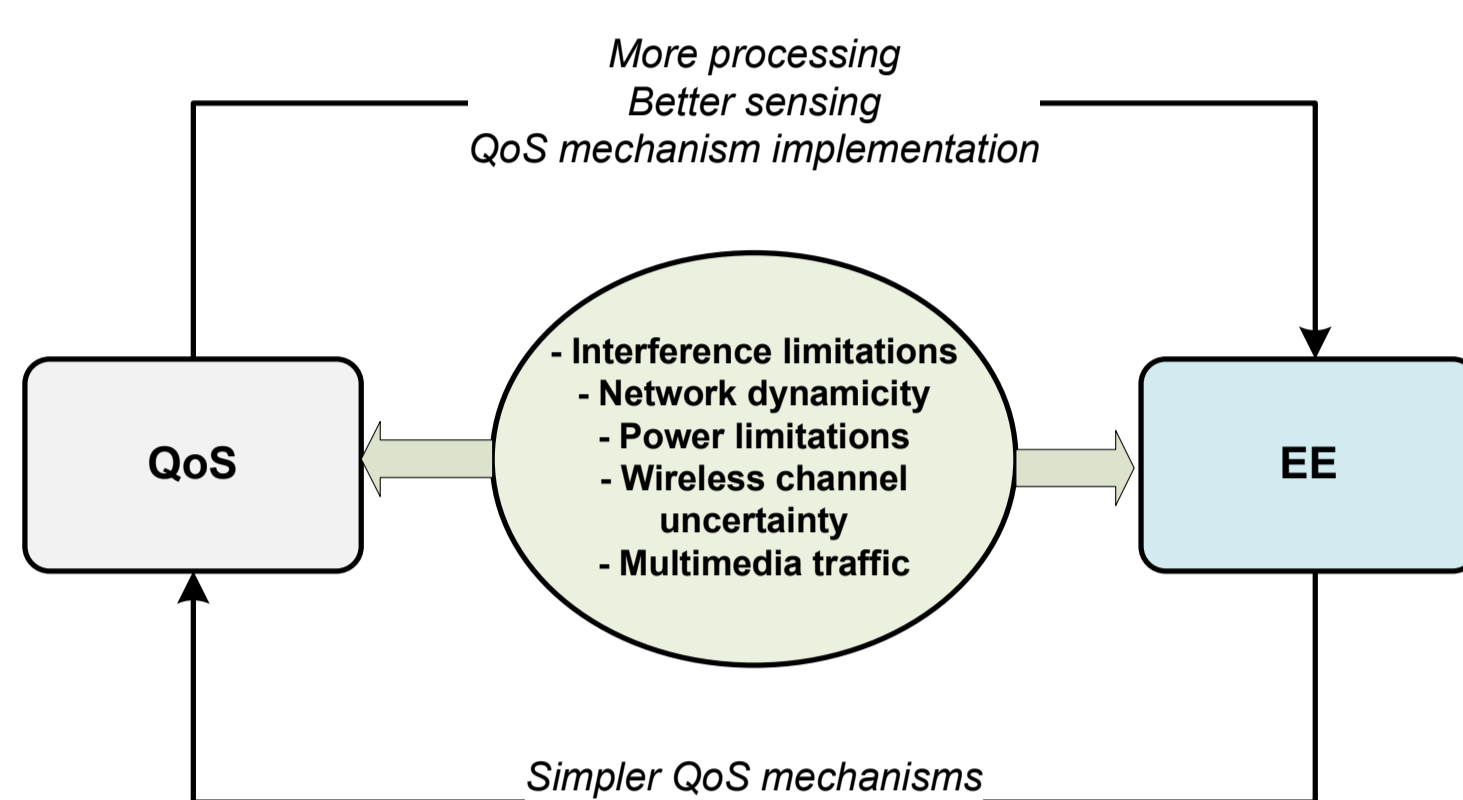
More processing
Better sensing
QoS mechanism implementation

QoS

- Interference limitations
- Network dynamicity
- Power limitations
- Wireless channel uncertainty
- Multimedia traffic

EE

Simpler QoS mechanisms